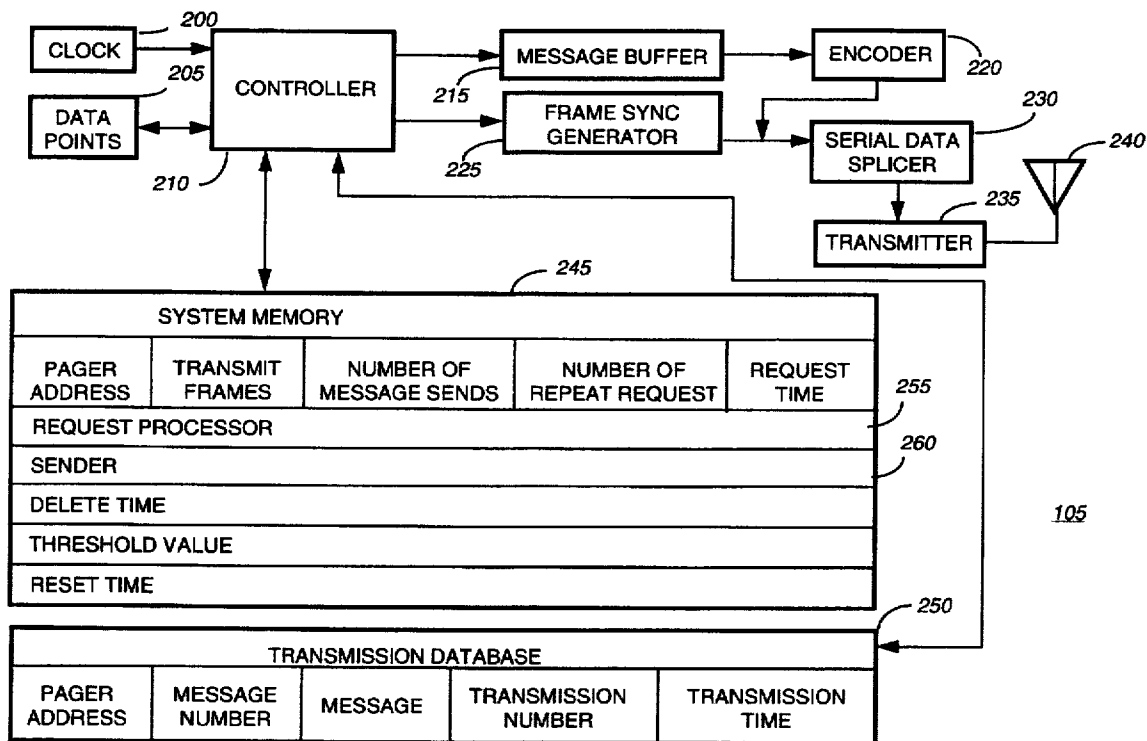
CLOCK
200
205
DATA POINTS
CONTROLLER
210
MESSAGE BUFFER
215
FRAME SYNC GENERATOR
225
ENCODER
220
230
SERIAL DATA SPLICER
235
TRANSMITTER
240
245

SYSTEM MEMORY

| PAGER ADDRESS | TRANSMIT FRAMES | NUMBER OF MESSAGE SENDS | NUMBER OF REPEAT REQUEST | REQUEST TIME |
|---|---|---|---|---|

255
REQUEST PROCESSOR
260
SENDER
DELETE TIME
THRESHOLD VALUE
RESET TIME

105

250
TRANSMISSION DATABASE

| PAGER ADDRESS | MESSAGE NUMBER | MESSAGE | TRANSMISSION NUMBER | TRANSMISSION TIME |
|---|---|---|---|---|